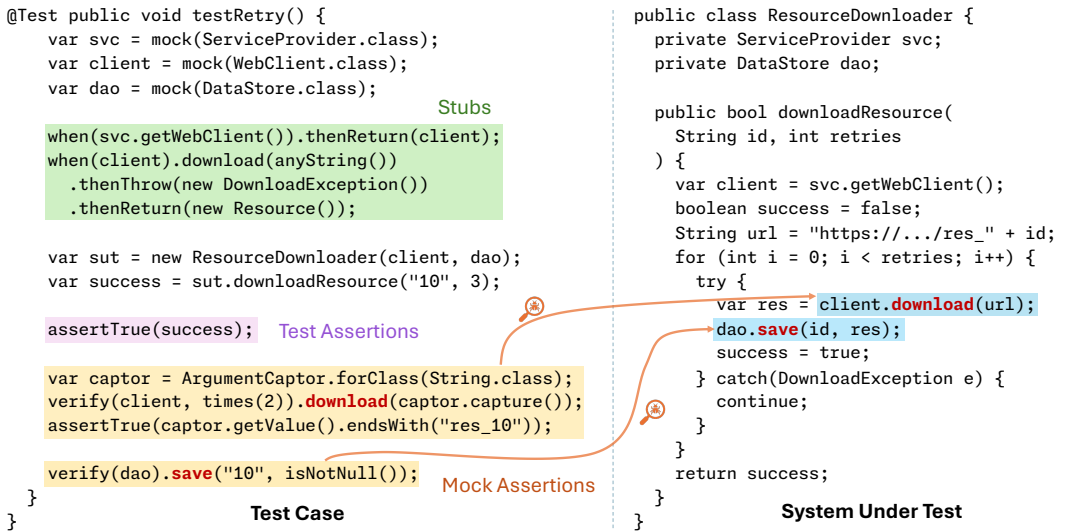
@Test public void testRetry() {
    var svc = mock(ServiceProvider.class);
    var client = mock(WebClient.class);
    var dao = mock(DataStore.class);

Stubs

    when(svc.getWebClient()).thenReturn(client);
    when(client).download(anyString())
      .thenThrow(new DownloadException())
      .thenReturn(new Resource());

    var sut = new ResourceDownloader(client, dao);
    var success = sut.downloadResource("10", 3);

    assertTrue(success);

Test Assertions

    var captor = ArgumentCaptor.forClass(String.class);
    verify(client, times(2)).download(captor.capture());
    assertTrue(captor.getValue().endsWith("res_10"));

    verify(dao).save("10", isNotNull());

Mock Assertions

  }
}

Test Case

public class ResourceDownloader {
  private ServiceProvider svc;
  private DataStore dao;

  public bool downloadResource(
    String id, int retries
  ) {
    var client = svc.getWebClient();
    boolean success = false;
    String url = "https://.../res_" + id;
    for (int i = 0; i < retries; i++) {
      try {
        var res = client.download(url);
        dao.save(id, res);
        success = true;
      } catch(DownloadException e) {
        continue;
      }
    }
    return success;
  }
}

System Under Test